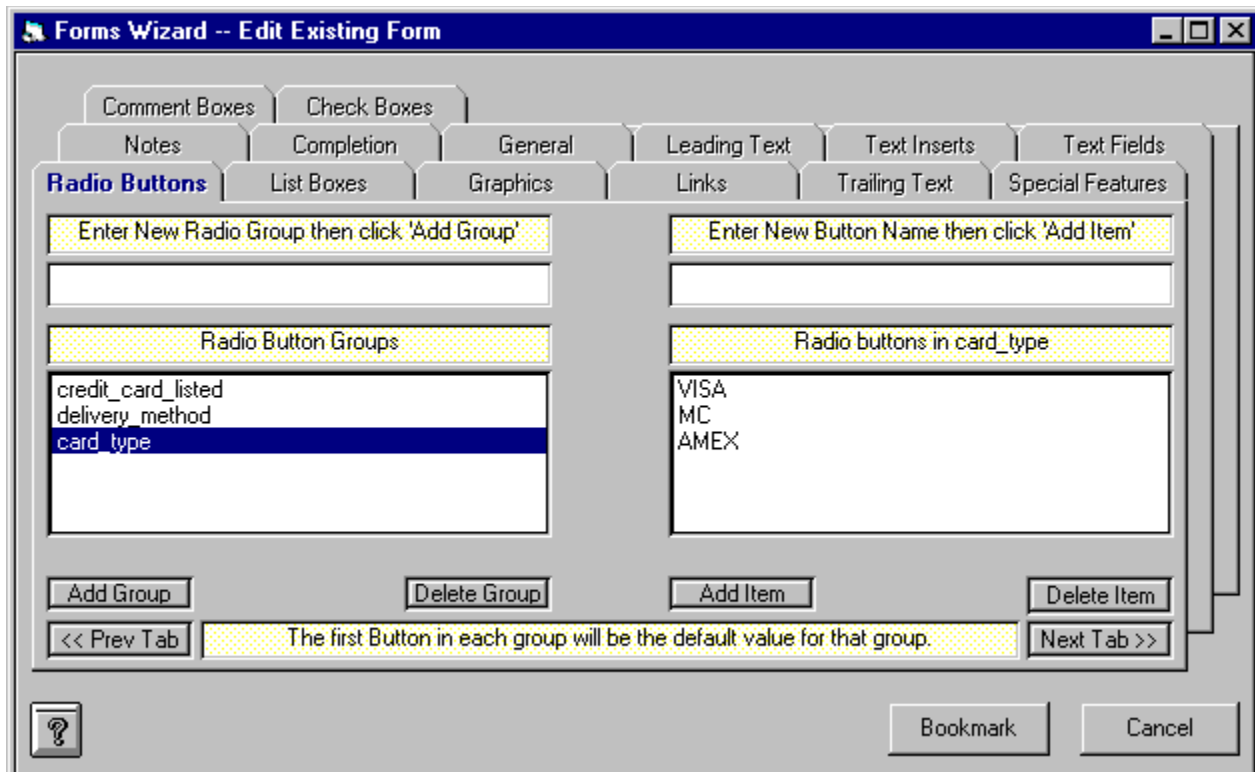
Forms Wizard -- Edit Existing Form

Comment Boxes
Check Boxes
Notes
Completion
General
Leading Text
Text Inserts
Text Fields
Radio Buttons
List Boxes
Graphics
Links
Trailing Text
Special Features

Enter New Radio Group then click 'Add Group'

Enter New Button Name then click 'Add Item'

Radio Button Groups

credit_card_listed
delivery_method
card_type

Radio buttons in card_type

VISA
MC
AMEX

Add Group
Delete Group
Add Item
Delete Item

<< Prev Tab
The first Button in each group will be the default value for that group.
Next Tab >>

?
Bookmark
Cancel